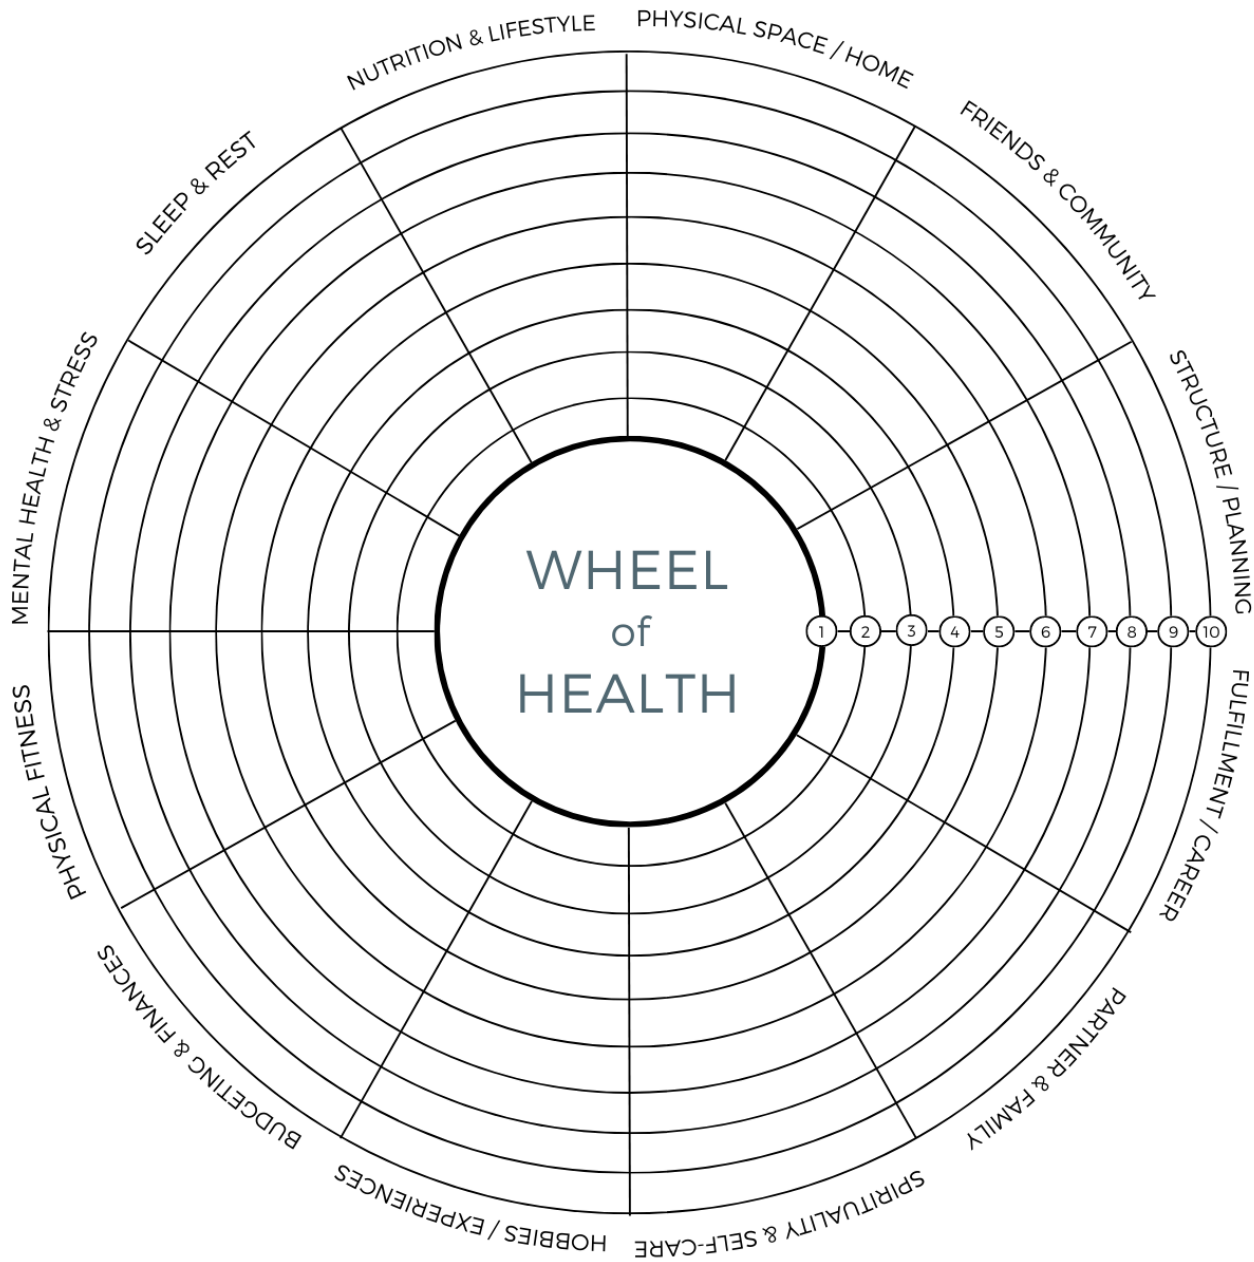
NUTRITION & LIFESTYLE

PHYSICAL SPACE / HOME

FRIENDS & COMMUNITY

STRUCTURE / PLANNING

FULFILLMENT / CAREER

PARTNER & FAMILY

SPIRITUALITY & SELF-CARE

HOBBIES / EXPERIENCES

BUDGETING & FINANCES

PHYSICAL FITNESS

MENTAL HEALTH & STRESS

SLEEP & REST

WHEEL of HEALTH

1 2 3 4 5 6 7 8 9 10